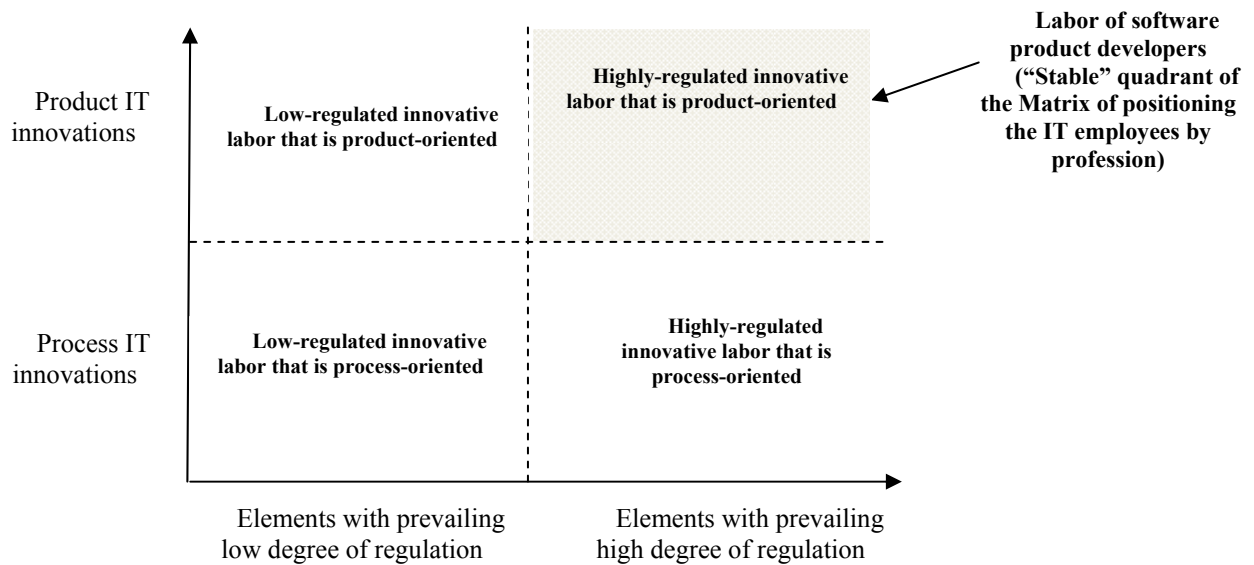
Labor of software product developers ("Stable" quadrant of the Matrix of positioning the IT employees by profession)

Product IT innovations

Low-regulated innovative labor that is product-oriented

Highly-regulated innovative labor that is product-oriented

Process IT innovations

Low-regulated innovative labor that is process-oriented

Highly-regulated innovative labor that is process-oriented

Elements with prevailing low degree of regulation

Elements with prevailing high degree of regulation